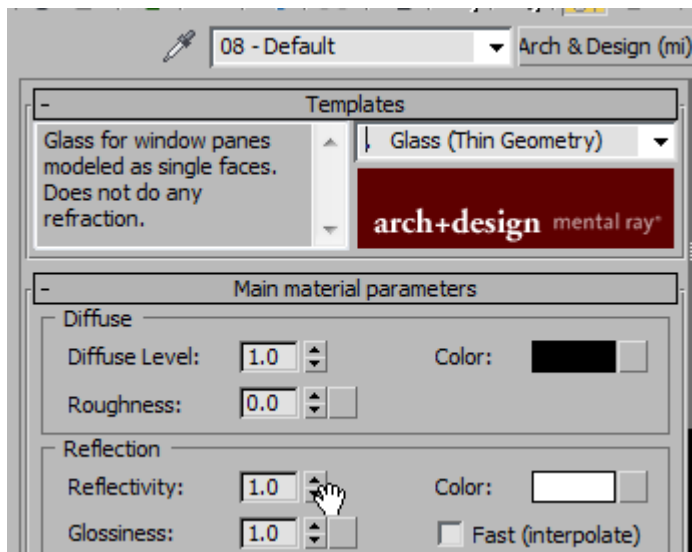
08 - Default

Arch & Design (mi)

Templates

Glass for window panes modeled as single faces. Does not do any refraction.

Glass (Thin Geometry)

arch+design mental ray®

Main material parameters

Diffuse

Diffuse Level: 1.0

Color:

Roughness: 0.0

Reflection

Reflectivity: 1.0

Color:

Glossiness: 1.0

Fast (interpolate)